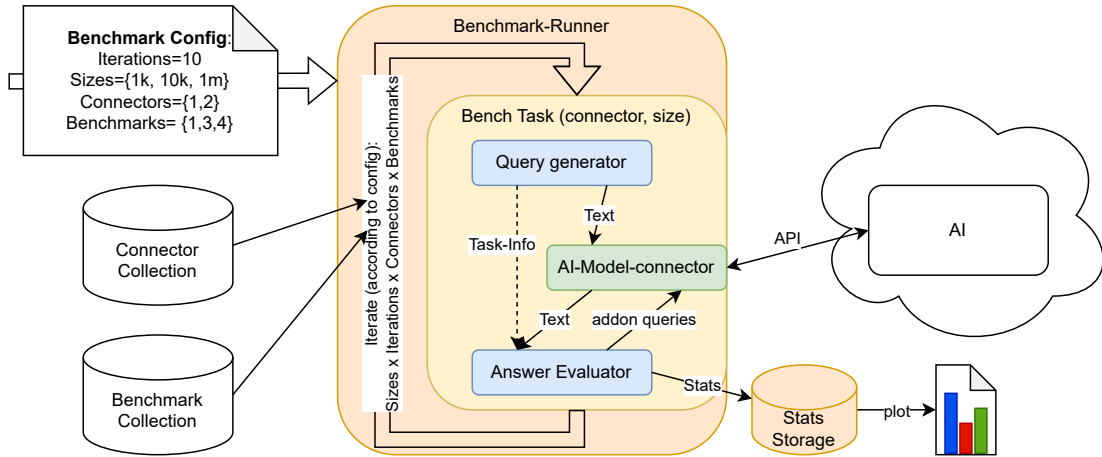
Benchmark Config:
Iterations=10
Sizes={1k, 10k, 1m}
Connectors={1,2}
Benchmarks= {1,3,4}

Connector Collection

Benchmark Collection

Benchmark-Runner

Iterate (according to config):
Sizes x Iterations x Connectors x Benchmarks

Bench Task (connector, size)

Query generator

Text

Task-Info

AI-Model-connector

Text

addon queries

Answer Evaluator

API

AI

Stats

Stats Storage

plot